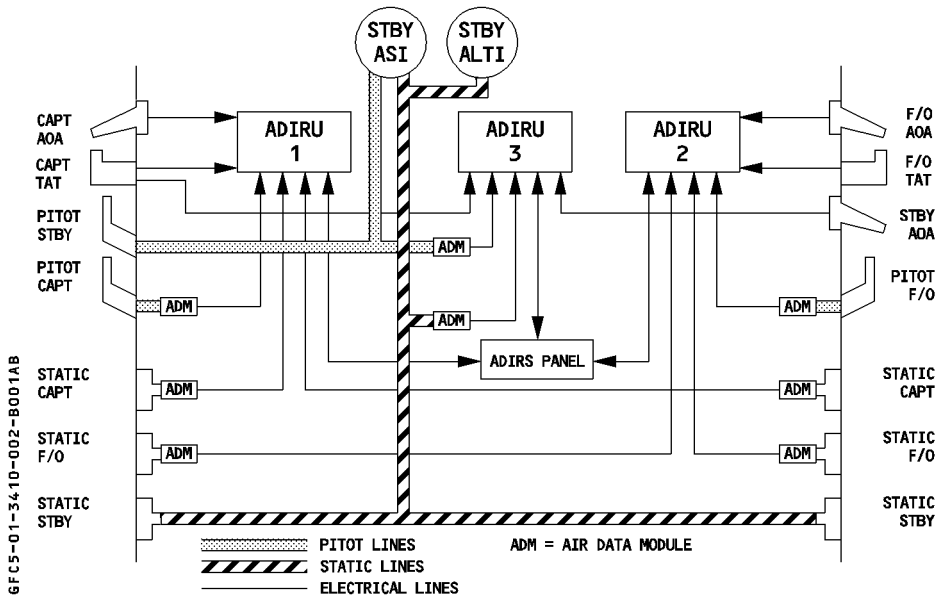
STBY ASI

STBY ALTI

CAPT AOA

CAPT TAT

PITOT STBY

PITOT CAPT

STATIC CAPT

STATIC F/O

STATIC STBY

ADIRU 1

ADIRU 3

ADIRU 2

F/O AOA

F/O TAT

STBY AOA

PITOT F/O

STATIC CAPT

STATIC F/O

STATIC STBY

ADM

ADM

ADM

ADM

ADM

ADM

ADM

ADM

ADIRS PANEL

PITOT LINES

STATIC LINES

ELECTRICAL LINES

ADM = AIR DATA MODULE

GFC5-01-3410-002-B001AB